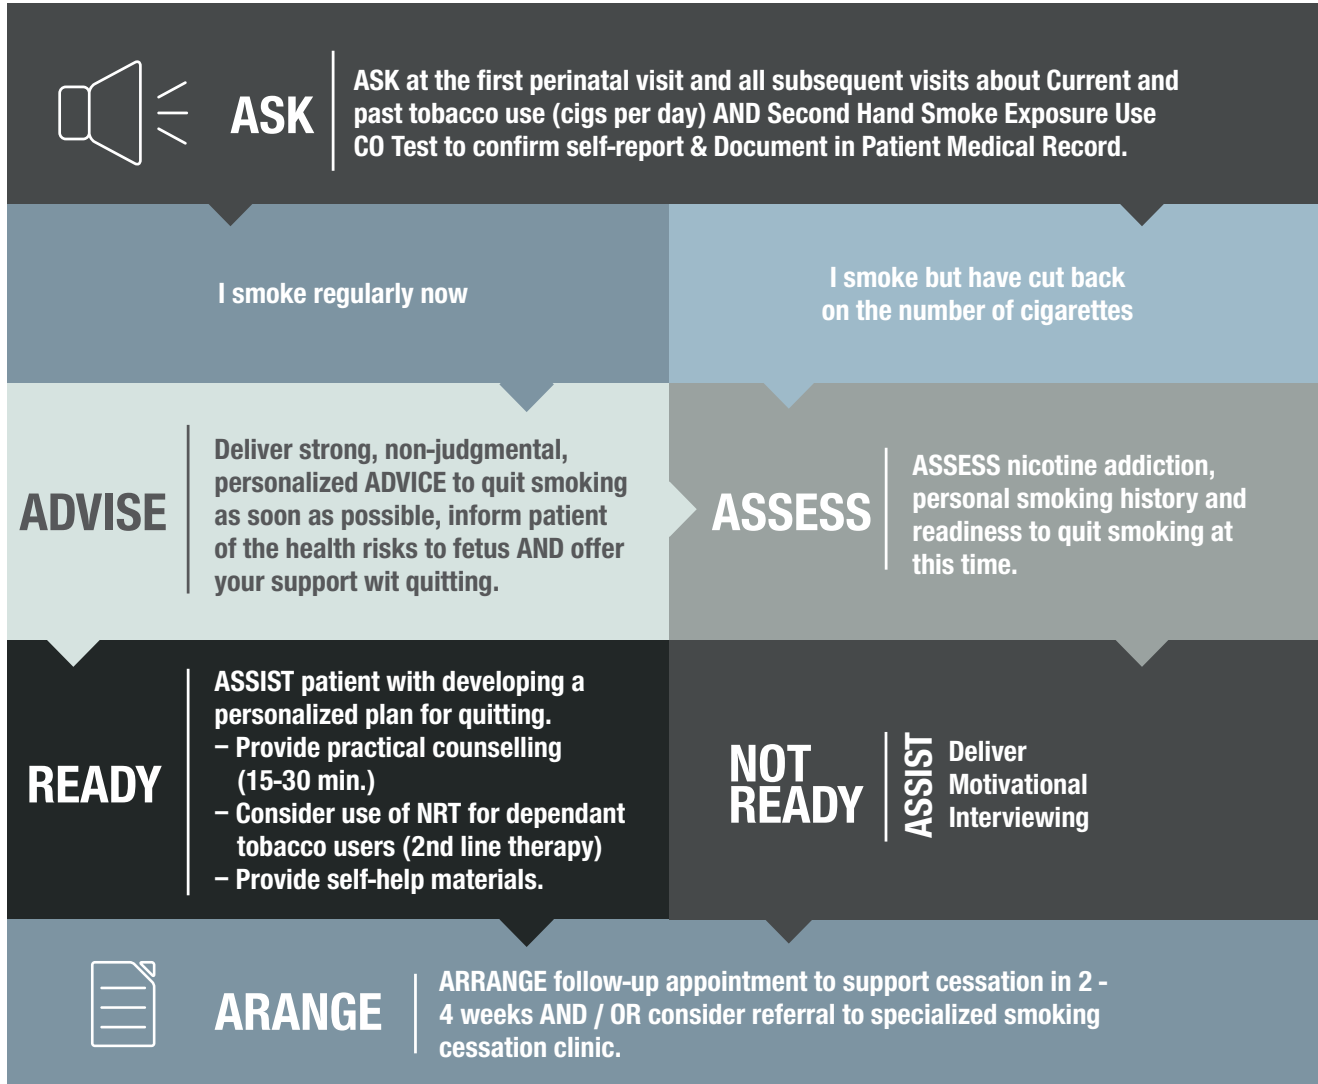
ASK

ASK at the first perinatal visit and all subsequent visits about Current and past tobacco use (cigs per day) AND Second Hand Smoke Exposure Use CO Test to confirm self-report & Document in Patient Medical Record.

I smoke regularly now

I smoke but have cut back on the number of cigarettes

ADVISE

Deliver strong, non-judgmental, personalized ADVICE to quit smoking as soon as possible, inform patient of the health risks to fetus AND offer your support wit quitting.

ASSESS

ASSESS nicotine addiction, personal smoking history and readiness to quit smoking at this time.

READY

ASSIST patient with developing a personalized plan for quitting.
– Provide practical counselling (15-30 min.)
– Consider use of NRT for dependant tobacco users (2nd line therapy)
– Provide self-help materials.

NOT READY

ASSIST

Deliver Motivational Interviewing

ARANGE

ARRANGE follow-up appointment to support cessation in 2 - 4 weeks AND / OR consider referral to specialized smoking cessation clinic.